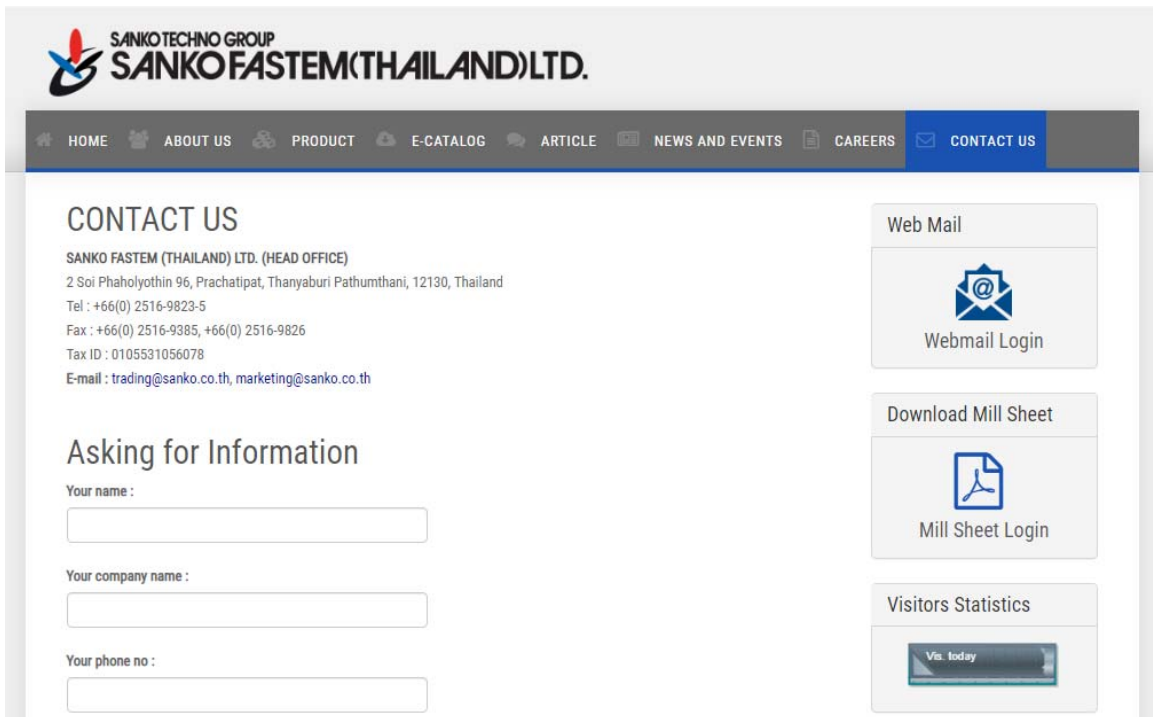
SANKO TECHNO GROUP
SANKO FASTEM(THAILAND)LTD.

HOME ABOUT US PRODUCT E-CATALOG ARTICLE NEWS AND EVENTS CAREERS CONTACT US

CONTACT US

SANKO FASTEM (THAILAND) LTD. (HEAD OFFICE)
2 Soi Phaholyothin 96, Prachatipat, Thanyaburi Pathumthani, 12130, Thailand
Tel : +66(0) 2516-9823-5
Fax : +66(0) 2516-9385, +66(0) 2516-9826
Tax ID : 0105531056078
E-mail : trading@sanko.co.th, marketing@sanko.co.th

Asking for Information

Your name :

Your company name :

Your phone no :

Web Mail

Webmail Login

Download Mill Sheet

Mill Sheet Login

Visitors Statistics

Vis. today